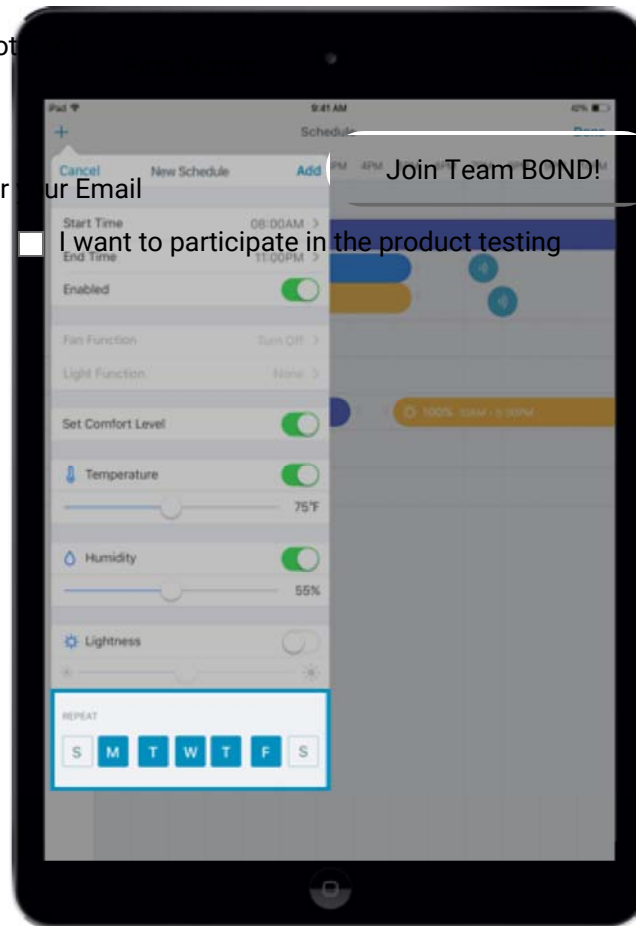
ot

iPad
9:41 AM
42%
+
Schedule
Done
Cancel
New Schedule
Add
PM
4PM
Join Team BOND!
r ur Email
Start Time
08:00AM >
I want to participate in the product testing
End Time
11:00PM >
Enabled
Fan Function
Turn Off >
Light Function
None >
Set Comfort Level
100% 10AM - 5:30PM
Temperature
75°F
Humidity
55%
Lightness
REPEAT
S
M
T
W
T
F
S